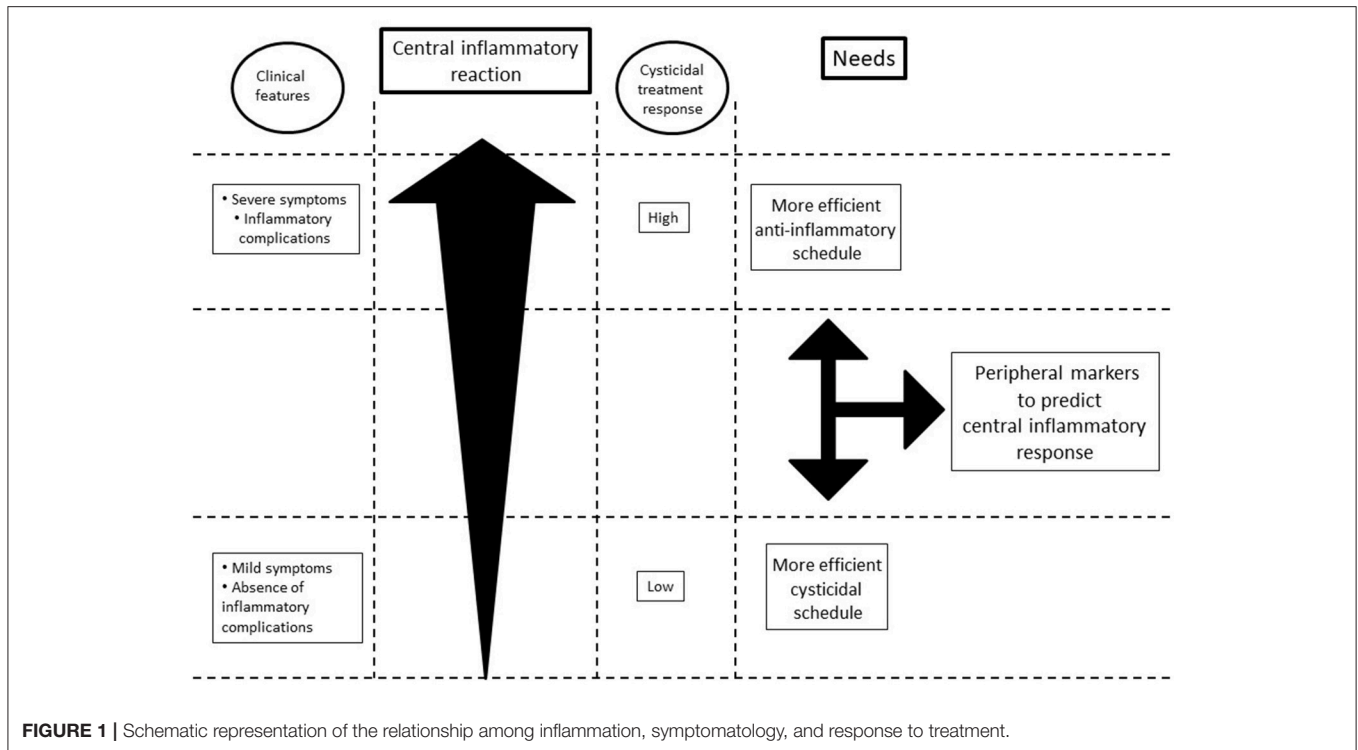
Clinical features

Central inflammatory reaction

Cysticidal treatment response

Needs

• Severe symptoms
• Inflammatory complications

High

More efficient anti-inflammatory schedule

Peripheral markers to predict central inflammatory response

• Mild symptoms
• Absence of inflammatory complications

Low

More efficient cysticidal schedule

**FIGURE 1 |** Schematic representation of the relationship among inflammation, symptomatology, and response to treatment.